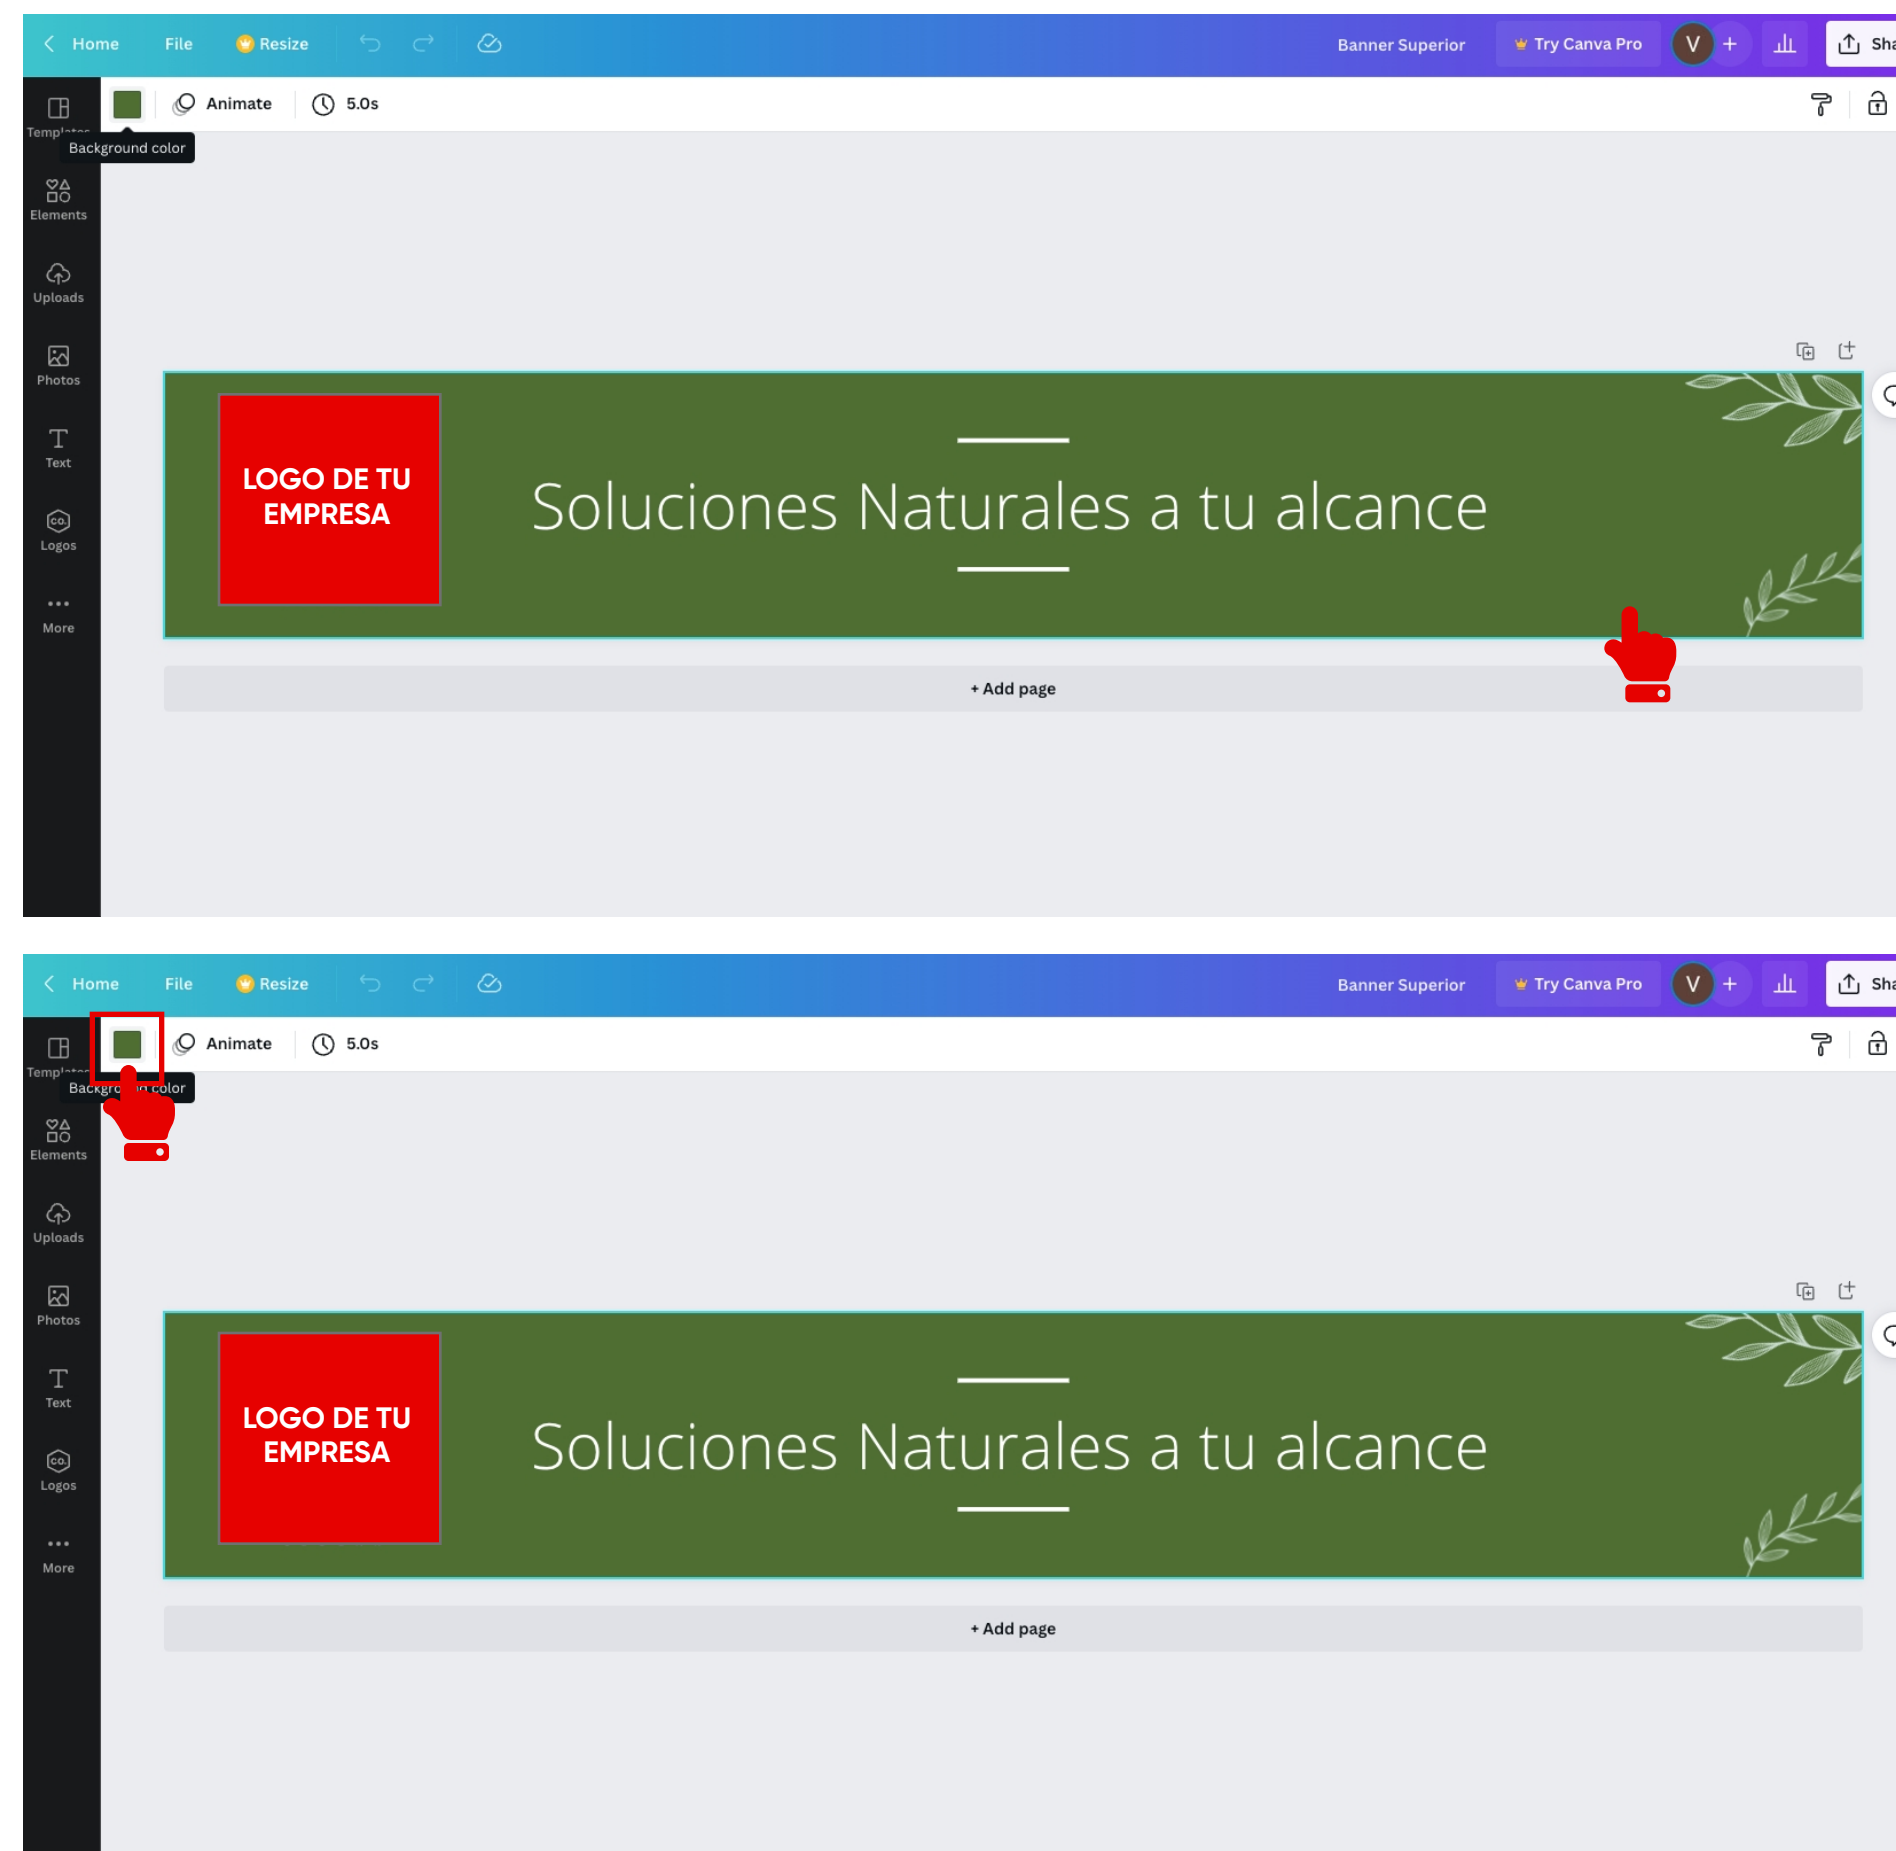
Home File Resize Banner Superior Try Canva Pro V + Sha

Animate 5.0s

Templates
Background color
Elements
Uploads
Photos
Text
Logos
More

LOGO DE TU EMPRESA

Soluciones Naturales a tu alcance

+ Add page

Home File Resize Banner Superior Try Canva Pro V + Sha

Animate 5.0s

Templates
Backgr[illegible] color
Elements
Uploads
Photos
Text
Logos
More

LOGO DE TU EMPRESA

Soluciones Naturales a tu alcance

+ Add page